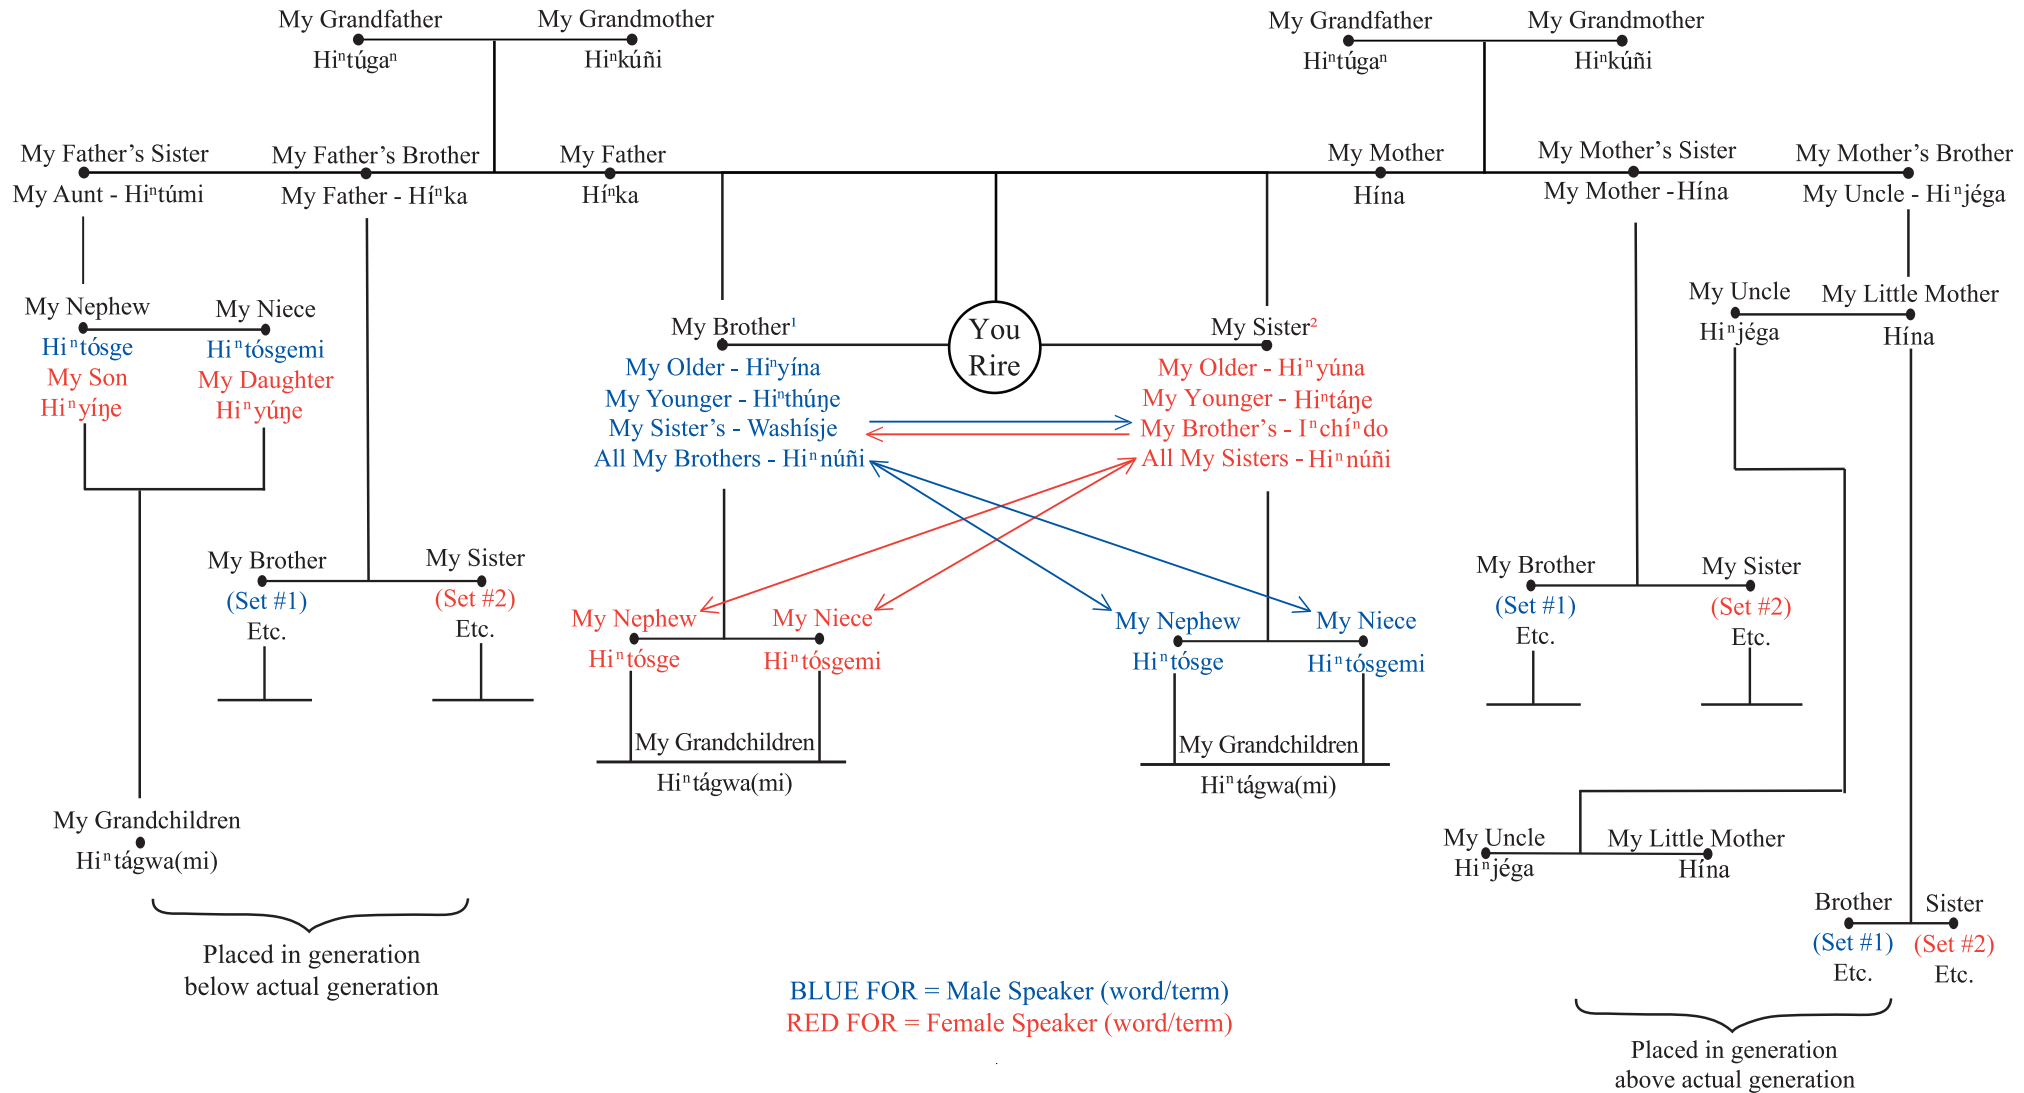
My Grandfather
Hiⁿtúgaⁿ
My Grandmother
Hiⁿkúñi

My Grandfather
Hiⁿtúgaⁿ
My Grandmother
Hiⁿkúñi

My Father's Sister
My Aunt - Hiⁿtúmi
My Father's Brother
My Father - Híⁿka
My Father
Híⁿka

My Mother
Hína
My Mother's Sister
My Mother - Hína
My Mother's Brother
My Uncle - Hiⁿjéga

My Nephew
Hiⁿtósge
My Son
Hiⁿyíŋe
My Niece
Hiⁿtósgemi
My Daughter
Hiⁿyúŋe

My Brother¹
My Older - Hiⁿyína
My Younger - Hiⁿthúŋe
My Sister's - Washísje
All My Brothers - Hiⁿnúñi

You Rire

My Sister²
My Older - Hiⁿyúna
My Younger - Hiⁿtáŋe
My Brother's - Iⁿchíⁿdo
All My Sisters - Hiⁿnúñi

My Uncle
Hiⁿjéga
My Little Mother
Hína

My Brother
(Set #1)
Etc.
My Sister
(Set #2)
Etc.

My Nephew
Hiⁿtósge
My Niece
Hiⁿtósgemi
My Grandchildren
Hiⁿtágwa(mi)

My Nephew
Hiⁿtósge
My Niece
Hiⁿtósgemi
My Grandchildren
Hiⁿtágwa(mi)

My Brother
(Set #1)
Etc.
My Sister
(Set #2)
Etc.

My Grandchildren
Hiⁿtágwa(mi)

Placed in generation below actual generation

My Uncle
Hiⁿjéga
My Little Mother
Hína

Brother
(Set #1)
Etc.
Sister
(Set #2)
Etc.

Placed in generation above actual generation

BLUE FOR = Male Speaker (word/term)
RED FOR = Female Speaker (word/term)